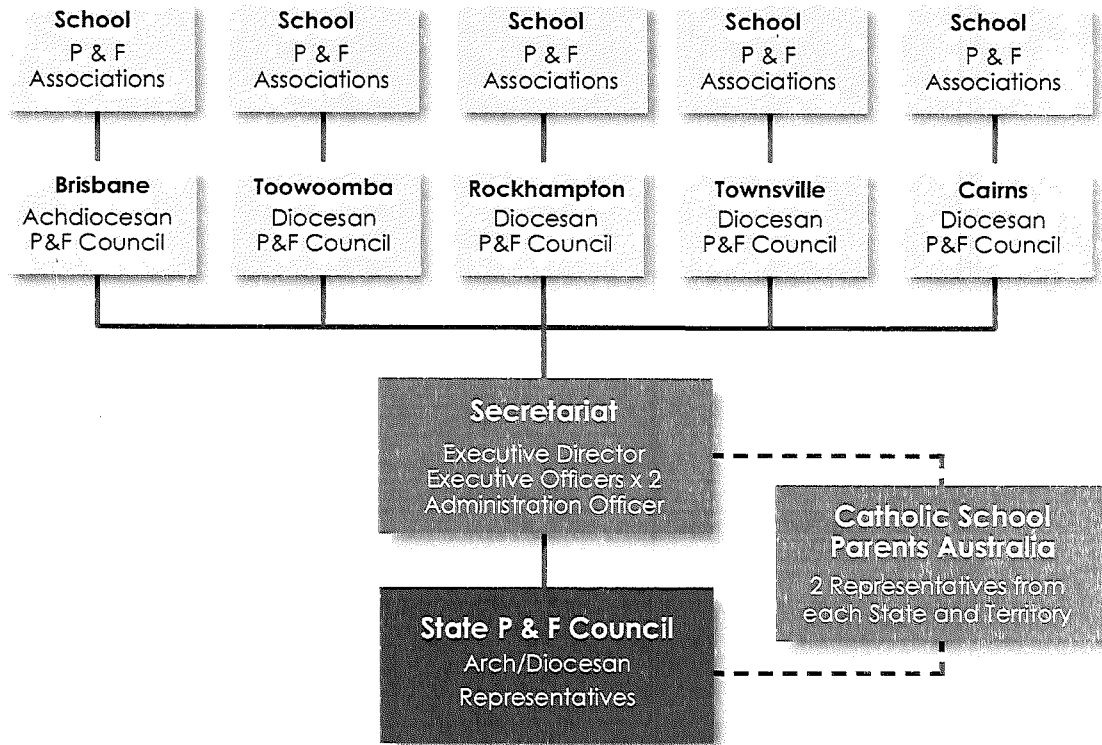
School
P & F
Associations

School
P & F
Associations

School
P & F
Associations

School
P & F
Associations

School
P & F
Associations

Brisbane
Achdiocesan
P&F Council

Toowoomba
Diocesan
P&F Council

Rockhampton
Diocesan
P&F Council

Townsville
Diocesan
P&F Council

Cairns
Diocesan
P&F Council

Secretariat
Executive Director
Executive Officers x 2
Administration Officer

Catholic School
Parents Australia
2 Representatives from
each State and Territory

State P & F Council
Arch/Diocesan
Representatives